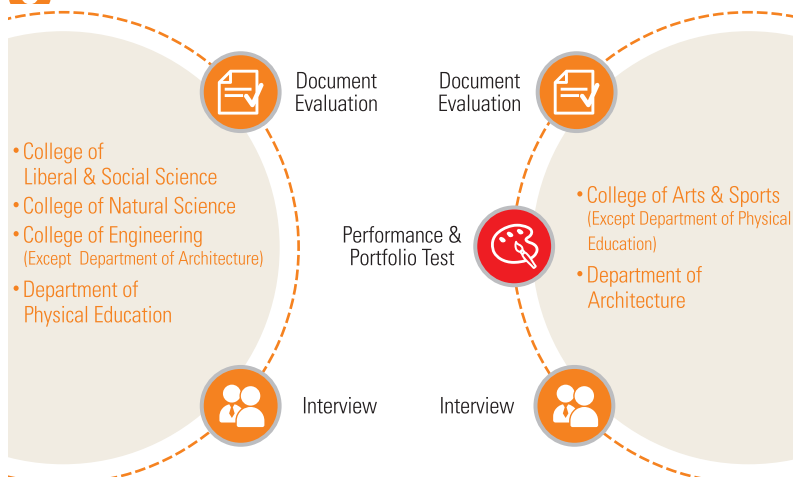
Document Evaluation

Document Evaluation

• College of Liberal & Social Science
• College of Natural Science
• College of Engineering (Except Department of Architecture)
• Department of Physical Education

Performance & Portfolio Test

• College of Arts & Sports (Except Department of Physical Education)
• Department of Architecture

Interview

Interview